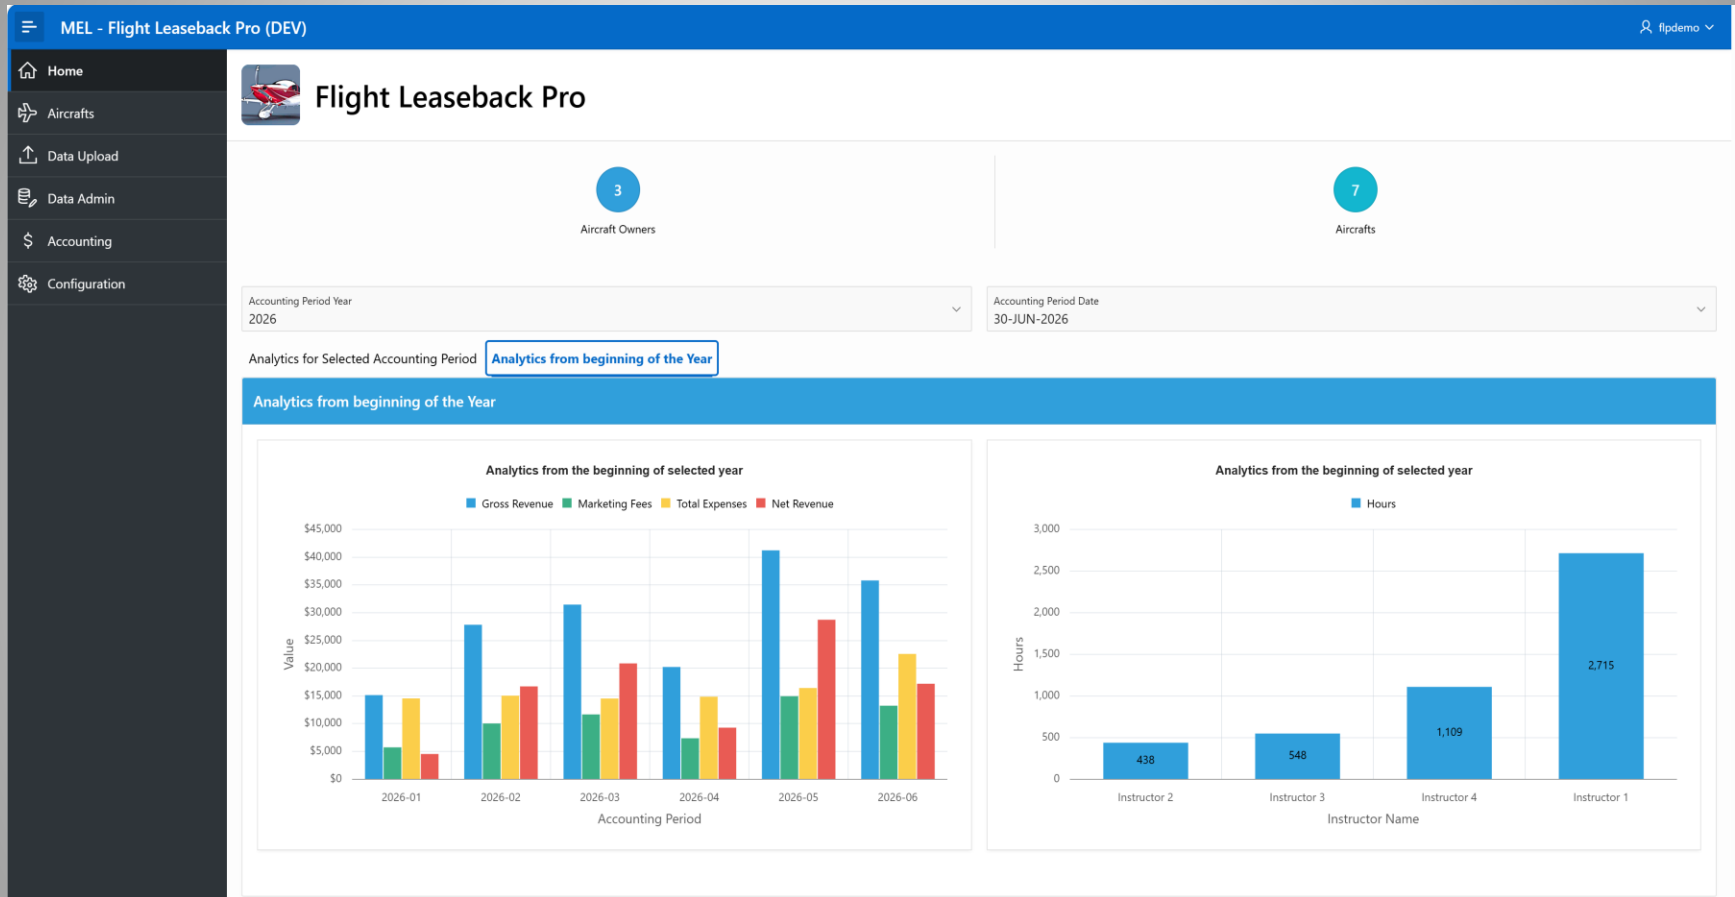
MEL - Flight Leaseback Pro (DEV)

flpdemo

Home
Aircrafts
Data Upload
Data Admin
Accounting
Configuration

Flight Leaseback Pro

3
Aircraft Owners

7
Aircrafts

Accounting Period Year
2026

Accounting Period Date
30-JUN-2026

Analytics for Selected Accounting Period
Analytics from beginning of the Year

Analytics from beginning of the Year

Analytics from the beginning of selected year

Gross Revenue Marketing Fees Total Expenses Net Revenue

$45,000
$40,000
$35,000
$30,000
$25,000
$20,000
$15,000
$10,000
$5,000
$0

Value

2026-01 2026-02 2026-03 2026-04 2026-05 2026-06

Accounting Period

Analytics from the beginning of selected year

Hours

3,000
2,500
2,000
1,500
1,000
500
0

Hours

438
548
1,109
2,715

Instructor 2 Instructor 3 Instructor 4 Instructor 1

Instructor Name